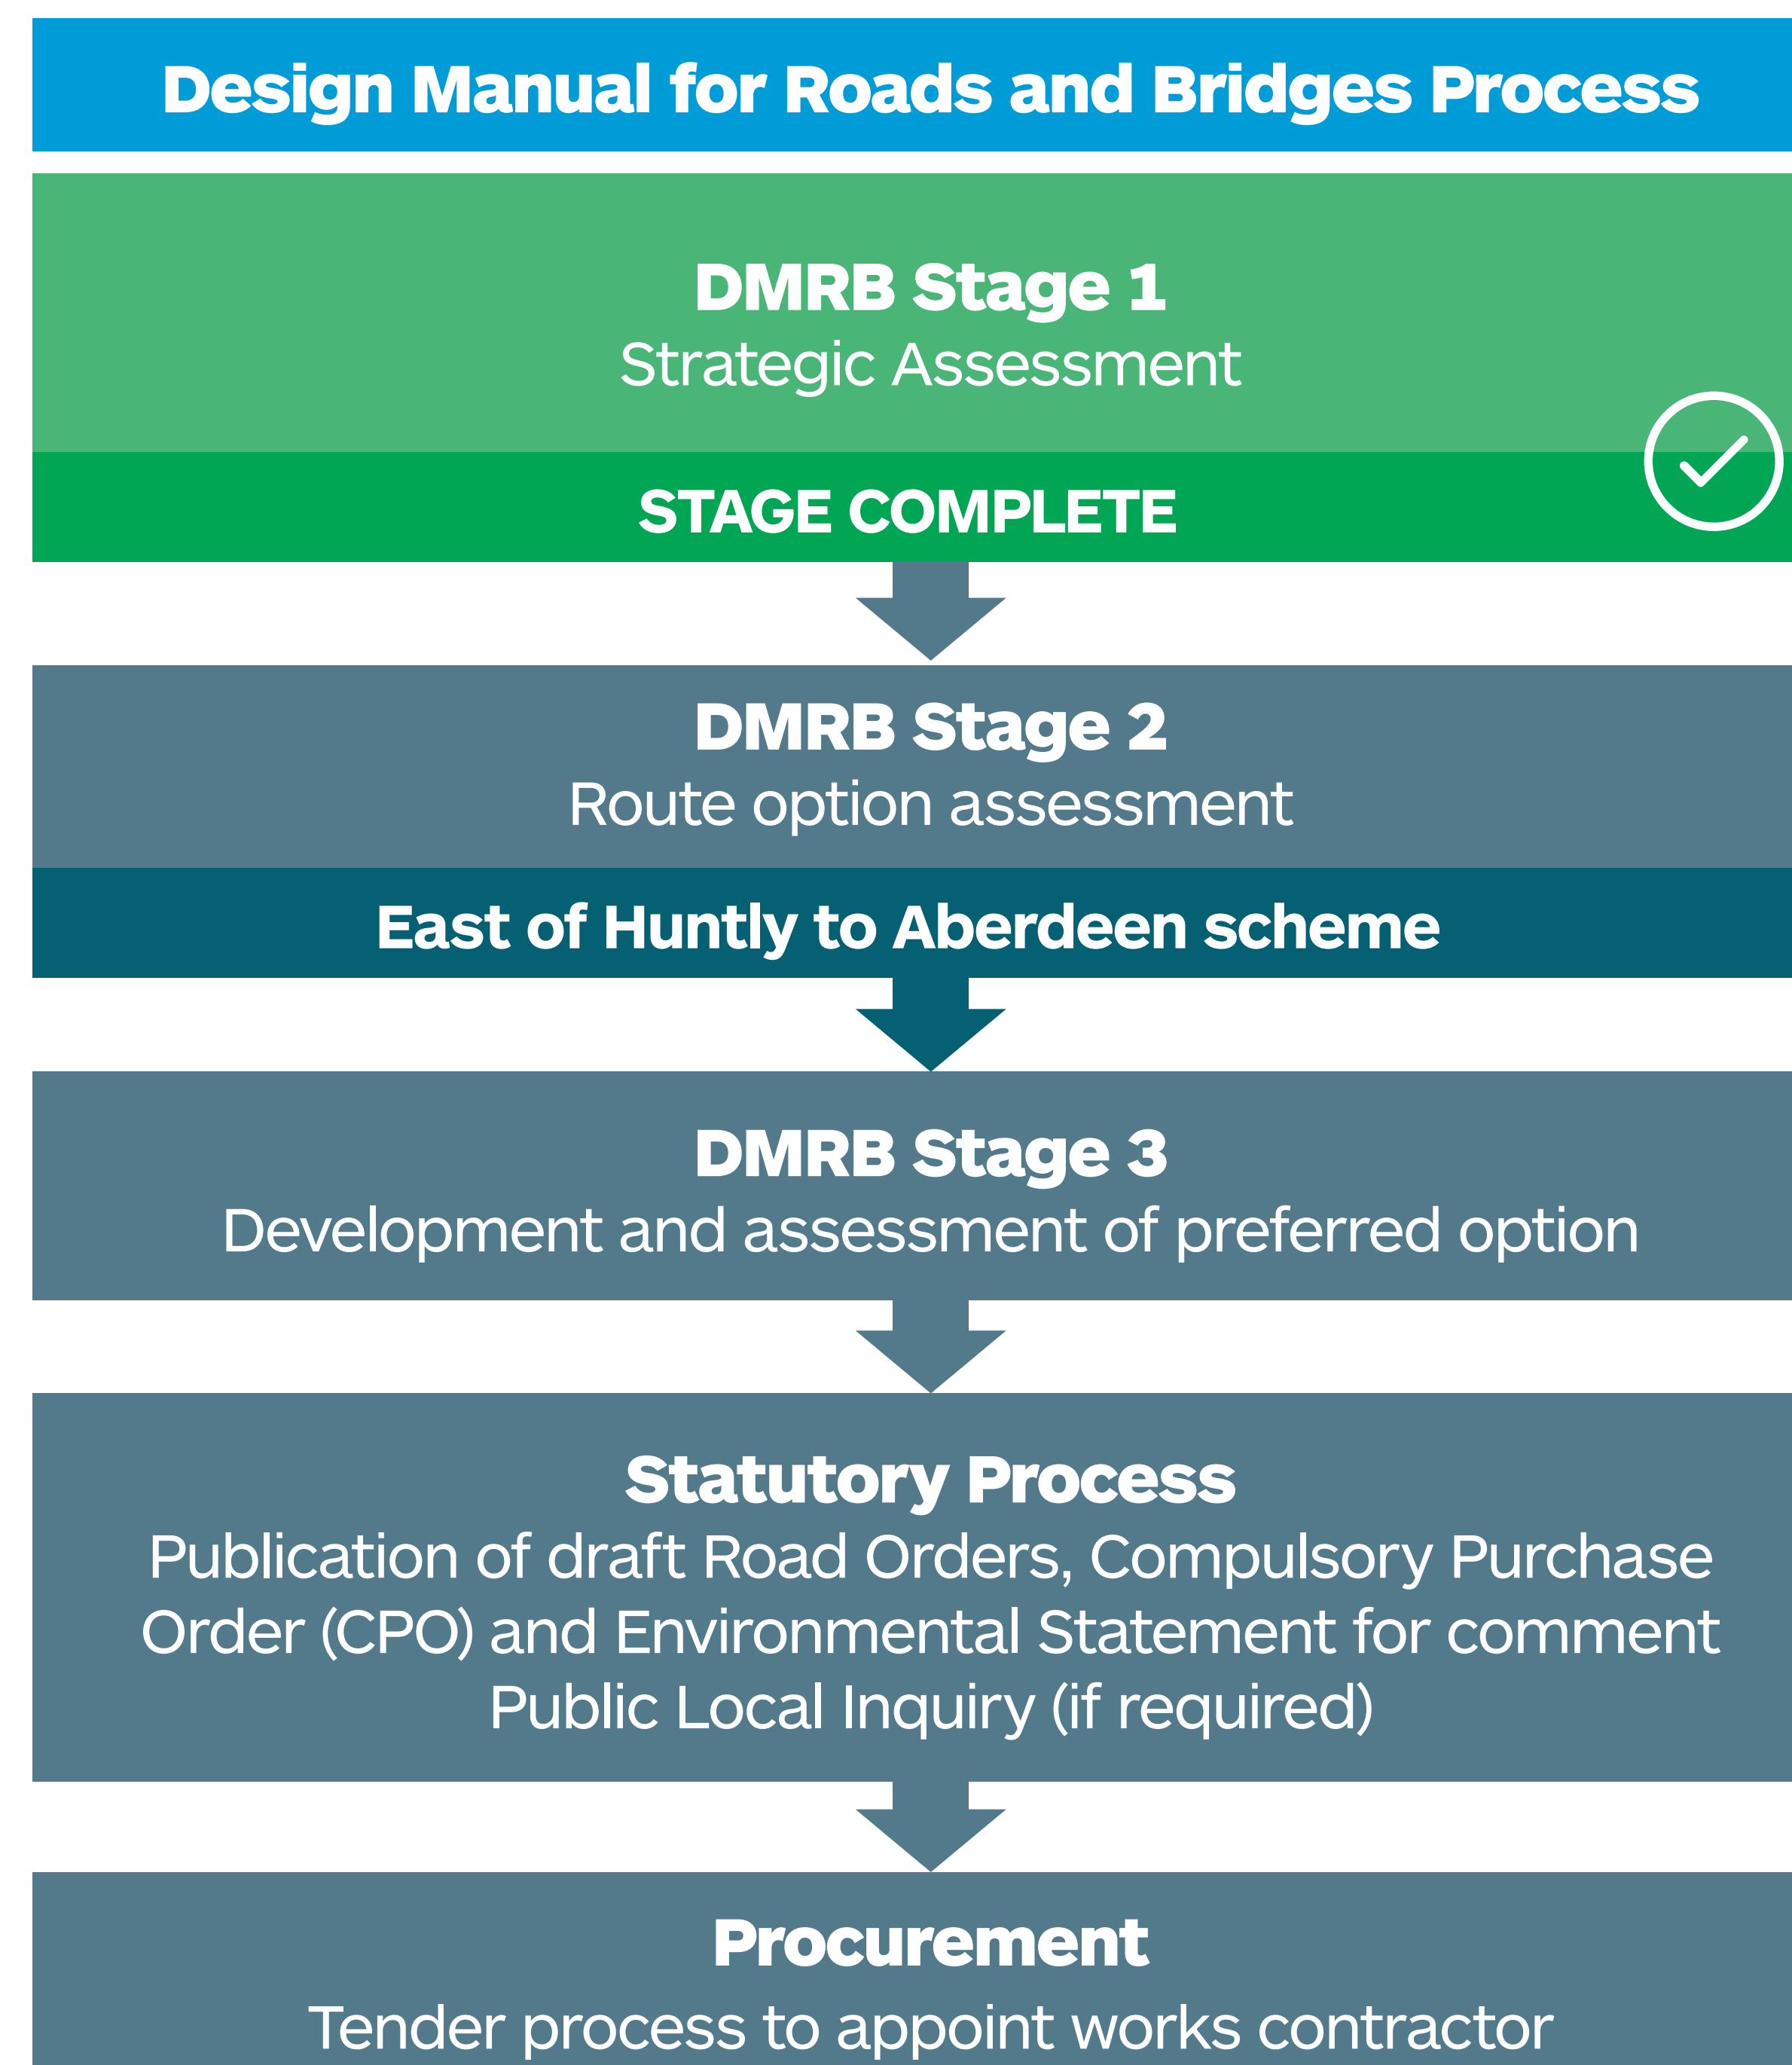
Design Manual for Roads and Bridges Process

DMRB Stage 1
Strategic Assessment

STAGE COMPLETE

DMRB Stage 2
Route option assessment

East of Huntly to Aberdeen scheme

DMRB Stage 3
Development and assessment of preferred option

Statutory Process
Publication of draft Road Orders, Compulsory Purchase Order (CPO) and Environmental Statement for comment
Public Local Inquiry (if required)

Procurement
Tender process to appoint works contractor